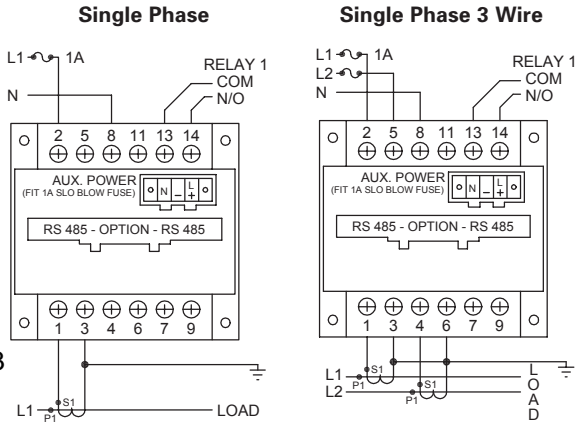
Single Phase

L1 1A
N
RELAY 1
COM
N/O
2 5 8 11 13 14
AUX. POWER
(FIT 1A SLO BLOW FUSE)
N L
RS 485 - OPTION - RS 485
1 3 4 6 7 9
S1
L1
P1
LOAD

Single Phase 3 Wire

L1 1A
L2
N
RELAY 1
COM
N/O
2 5 8 11 13 14
AUX. POWER
(FIT 1A SLO BLOW FUSE)
N L
RS 485 - OPTION - RS 485
1 3 4 6 7 9
L1
L2
S1
P1
S1
P1
LOAD